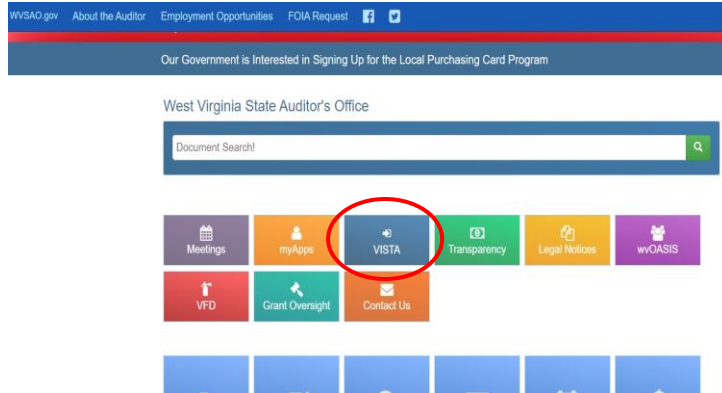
WVSAO.gov About the Auditor Employment Opportunities FOIA Request

Our Government is Interested in Signing Up for the Local Purchasing Card Program

West Virginia State Auditor's Office

Document Search!

Meetings
myApps
VISTA
Transparency
Legal Notices
wvOASIS
VFD
Grant Oversight
Contact Us